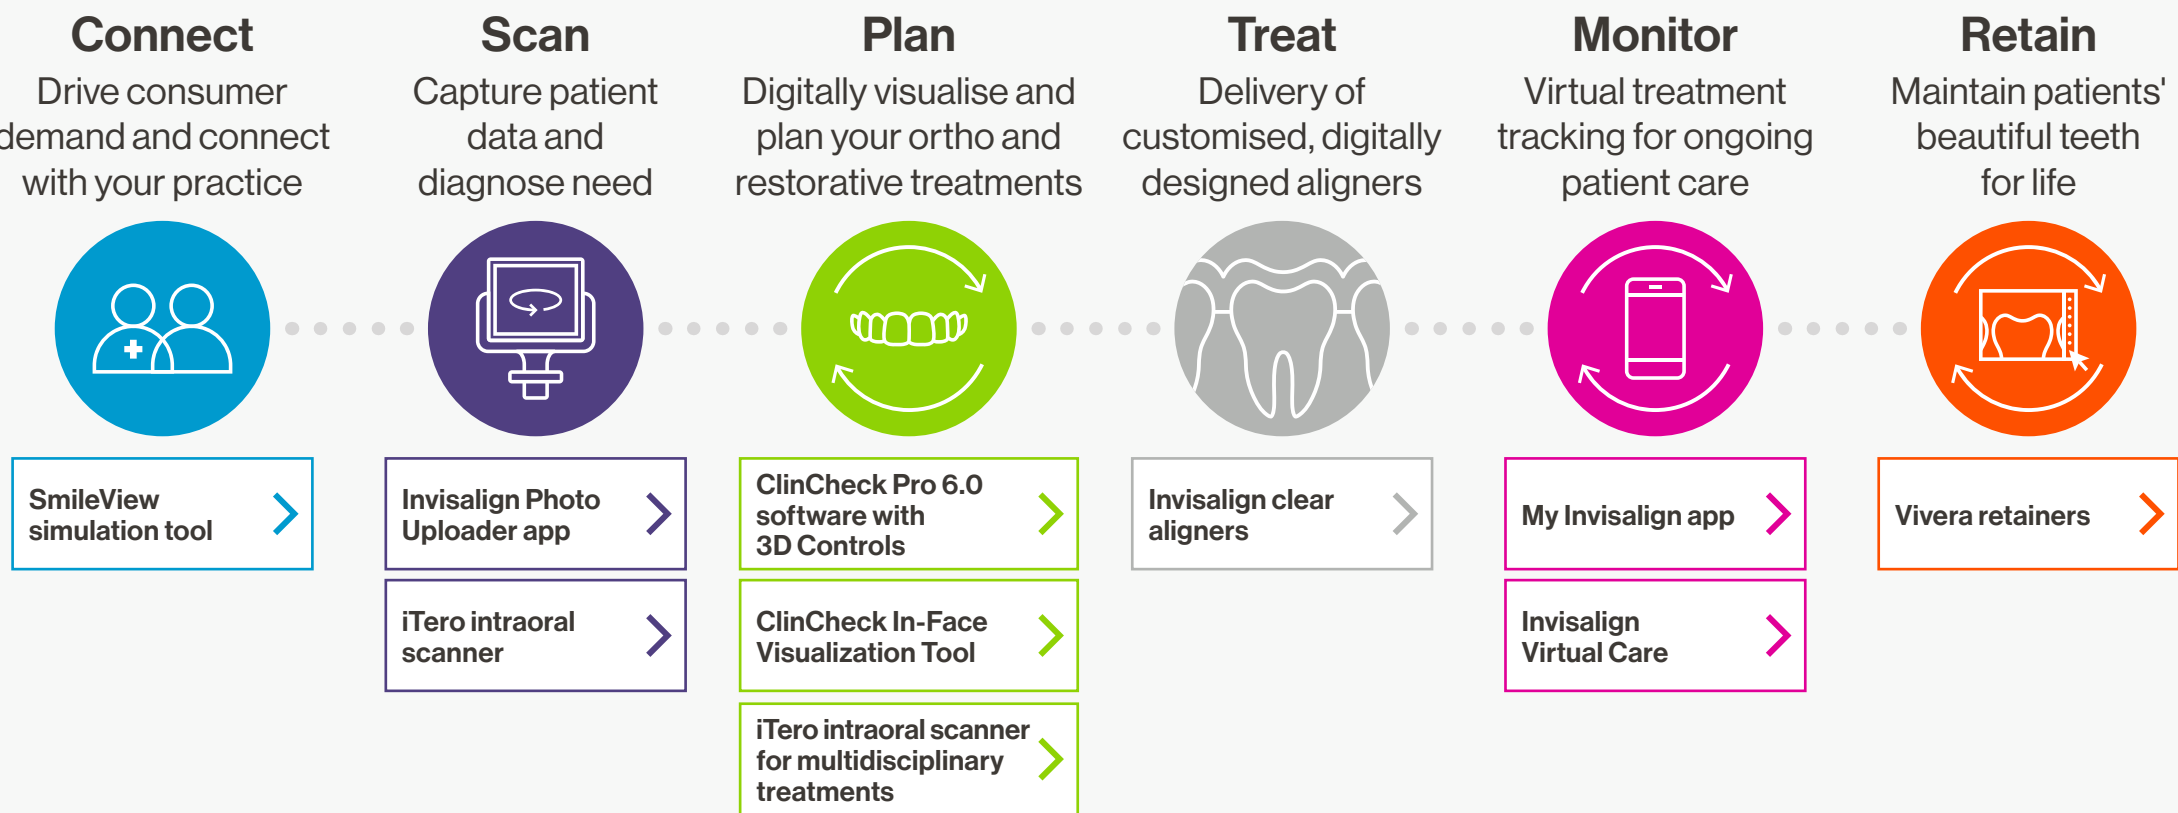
Connect
Drive consumer demand and connect with your practice

SmileView simulation tool

Scan
Capture patient data and diagnose need

Invisalign Photo Uploader app

iTero intraoral scanner

Plan
Digitally visualise and plan your ortho and restorative treatments

ClinCheck Pro 6.0 software with 3D Controls

ClinCheck In-Face Visualization Tool

iTero intraoral scanner for multidisciplinary treatments

Treat
Delivery of customised, digitally designed aligners

Invisalign clear aligners

Monitor
Virtual treatment tracking for ongoing patient care

My Invisalign app

Invisalign Virtual Care

Retain
Maintain patients' beautiful teeth for life

Vivera retainers